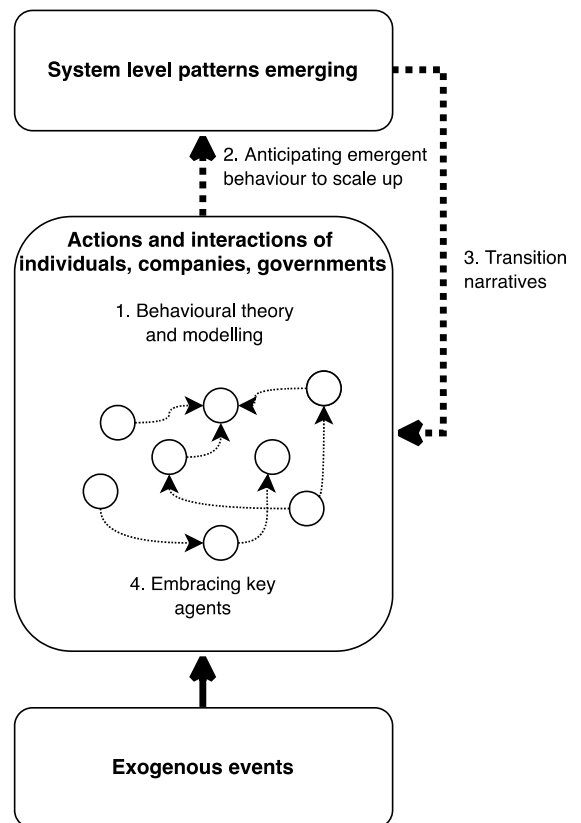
System level patterns emerging

2. Anticipating emergent behaviour to scale up

3. Transition narratives

Actions and interactions of individuals, companies, governments

1. Behavioural theory and modelling

4. Embracing key agents

Exogenous events